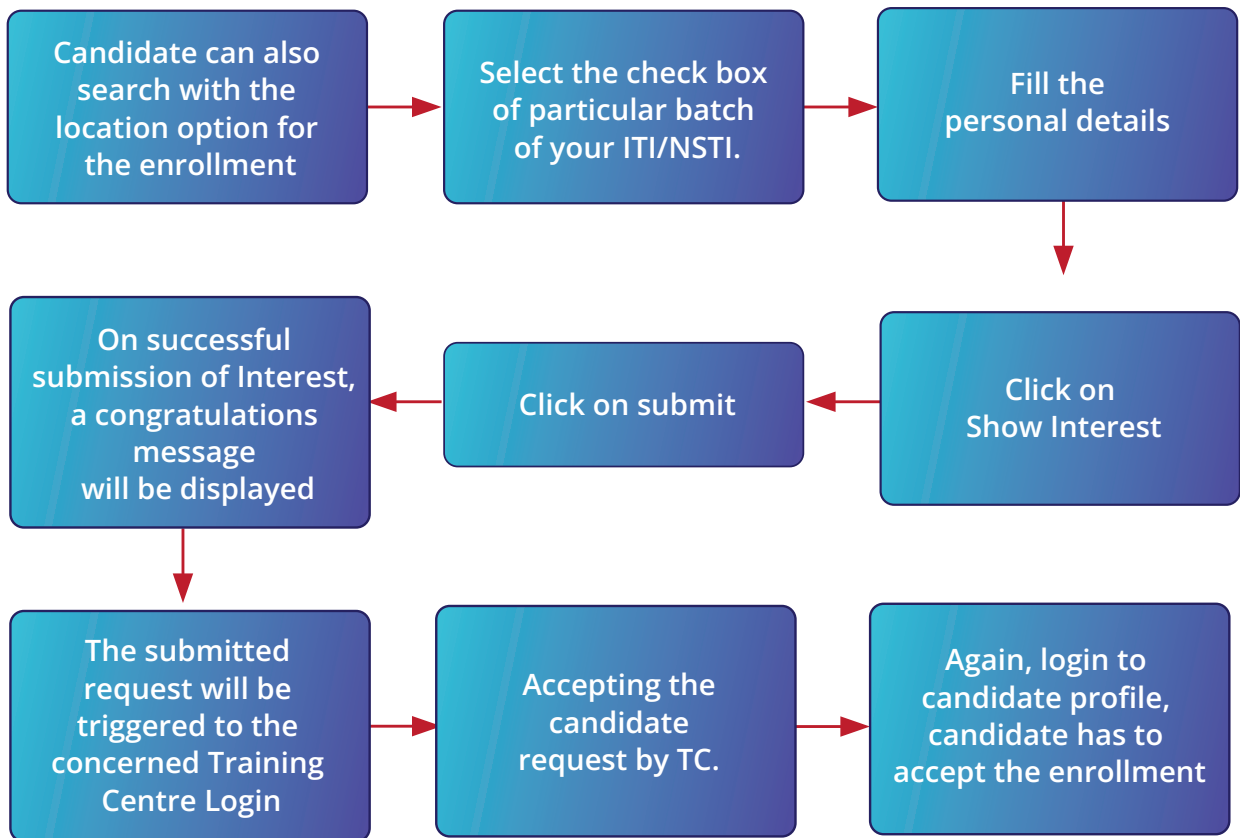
Candidate can also search with the location option for the enrollment

Select the check box of particular batch of your ITI/NSTI.

Fill the personal details

Click on Show Interest

Click on submit

On successful submission of Interest, a congratulations message will be displayed

The submitted request will be triggered to the concerned Training Centre Login

Accepting the candidate request by TC.

Again, login to candidate profile, candidate has to accept the enrollment